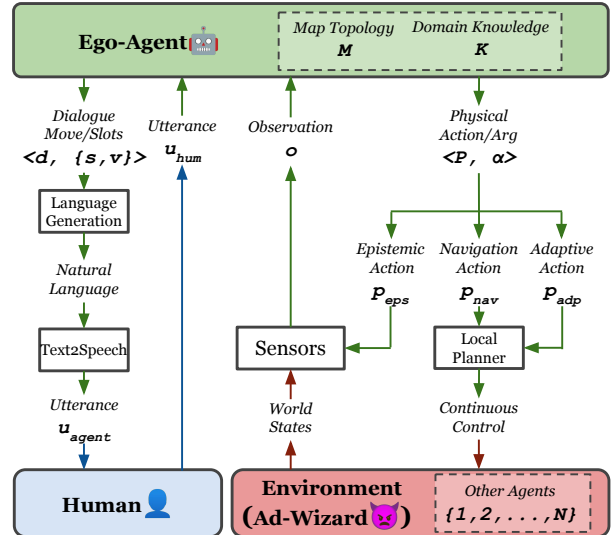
Ego-Agent🤖

Map Topology
$M$

Domain Knowledge
$K$

Dialogue Move/Slots
<d, {s,v}>

Utterance
$u_{hum}$

Observation
$o$

Physical Action/Arg
<P, α>

Language Generation

Natural Language

Text2Speech

Utterance
$u_{agent}$

Epistemic Action
$p_{eps}$

Navigation Action
$p_{nav}$

Adaptive Action
$p_{adp}$

Sensors

Local Planner

World States

Continuous Control

Human👤

Environment (Ad-Wizard👿)

Other Agents
{1,2,...,N}